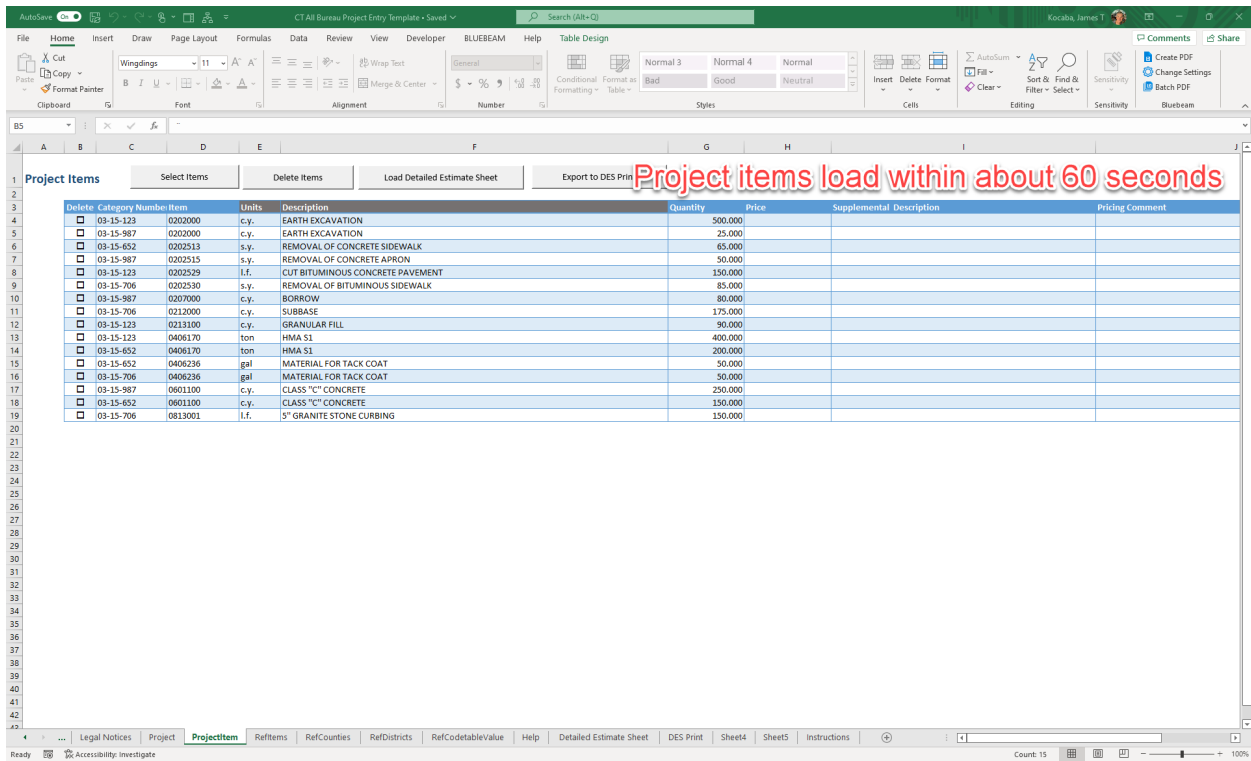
AutoSave On CT All Bureau Project Entry Template • Saved Search (Alt+Q) Kocaba, James T

File Home Insert Draw Page Layout Formulas Data Review View Developer BLUEBEAM Help Table Design Comments Share

Paste Cut Copy Format Painter Clipboard Wingdings 11 Font Wrap Text Merge & Center Alignment General Number Conditional Formatting Format as Table Normal 3 Normal 4 Normal Bad Good Neutral Styles Insert Delete Format Cells AutoSum Fill Clear Sort & Filter Find & Select Editing Sensitivity Sensitivity Create PDF Change Settings Batch PDF Bluebeam

B5

Project Items

Select Items | Delete Items | Load Detailed Estimate Sheet | Export to DES Prin

Project items load within about 60 seconds

| Delete | Category Number | Item | Units | Description | Quantity | Price | Supplemental Description | Pricing Comment |
|---|---|---|---|---|---|---|---|---|
| ☐ | 03-15-123 | 0202000 | c.y. | EARTH EXCAVATION | 500.000 | | | |
| ☐ | 03-15-987 | 0202000 | c.y. | EARTH EXCAVATION | 25.000 | | | |
| ☐ | 03-15-652 | 0202513 | s.y. | REMOVAL OF CONCRETE SIDEWALK | 65.000 | | | |
| ☐ | 03-15-987 | 0202515 | s.y. | REMOVAL OF CONCRETE APRON | 50.000 | | | |
| ☐ | 03-15-123 | 0202529 | l.f. | CUT BITUMINOUS CONCRETE PAVEMENT | 150.000 | | | |
| ☐ | 03-15-706 | 0202530 | s.y. | REMOVAL OF BITUMINOUS SIDEWALK | 85.000 | | | |
| ☐ | 03-15-987 | 0207000 | c.y. | BORROW | 80.000 | | | |
| ☐ | 03-15-706 | 0212000 | c.y. | SUBBASE | 175.000 | | | |
| ☐ | 03-15-123 | 0213100 | c.y. | GRANULAR FILL | 90.000 | | | |
| ☐ | 03-15-123 | 0406170 | ton | HMA S1 | 400.000 | | | |
| ☐ | 03-15-652 | 0406170 | ton | HMA S1 | 200.000 | | | |
| ☐ | 03-15-652 | 0406236 | gal | MATERIAL FOR TACK COAT | 50.000 | | | |
| ☐ | 03-15-706 | 0406236 | gal | MATERIAL FOR TACK COAT | 50.000 | | | |
| ☐ | 03-15-987 | 0601100 | c.y. | CLASS "C" CONCRETE | 250.000 | | | |
| ☐ | 03-15-652 | 0601100 | c.y. | CLASS "C" CONCRETE | 150.000 | | | |
| ☐ | 03-15-706 | 0813001 | l.f. | 5" GRANITE STONE CURBING | 150.000 | | | |

... Legal Notices | Project | ProjectItem | RefItems | RefCounties | RefDistricts | RefCodetableValue | Help | Detailed Estimate Sheet | DES Print | Sheet4 | Sheet5 | Instructions

Ready Accessibility: Investigate Count: 15 100%